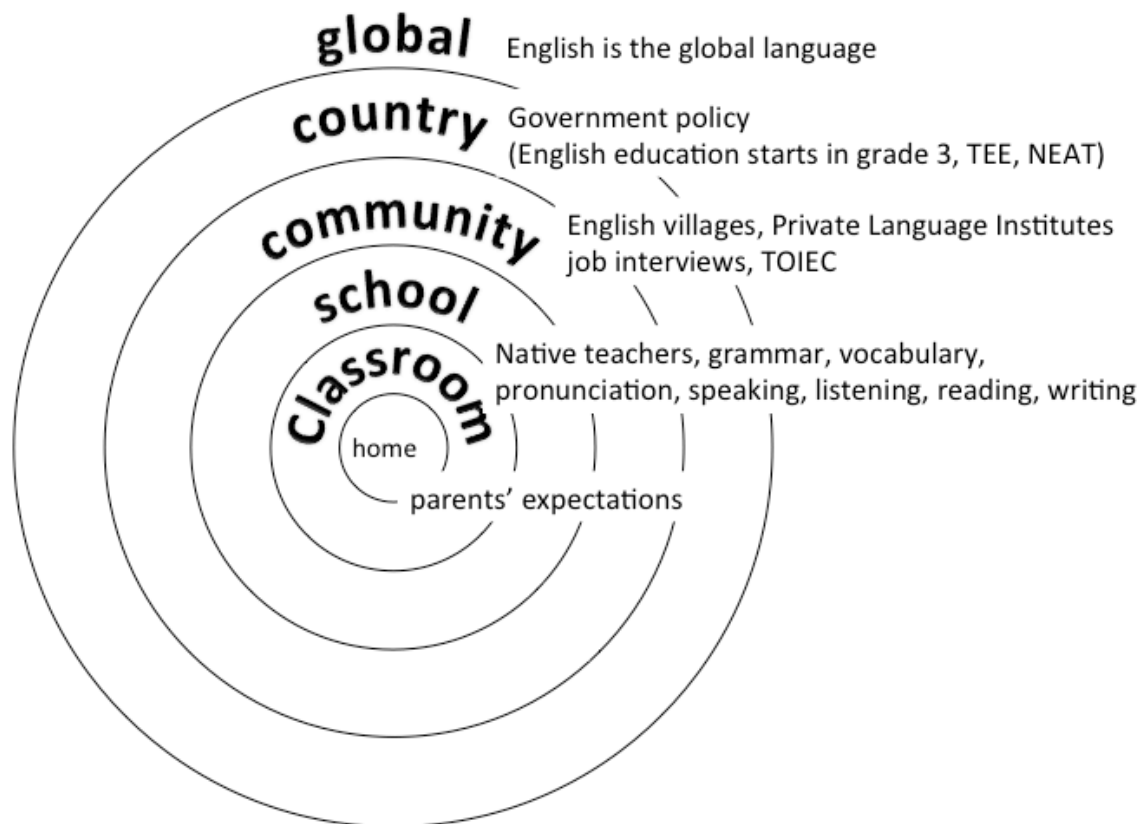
global English is the global language

country Government policy
(English education starts in grade 3, TEE, NEAT)

community English villages, Private Language Institutes
job interviews, TOIEC

school

Classroom Native teachers, grammar, vocabulary, pronunciation, speaking, listening, reading, writing

home

parents' expectations